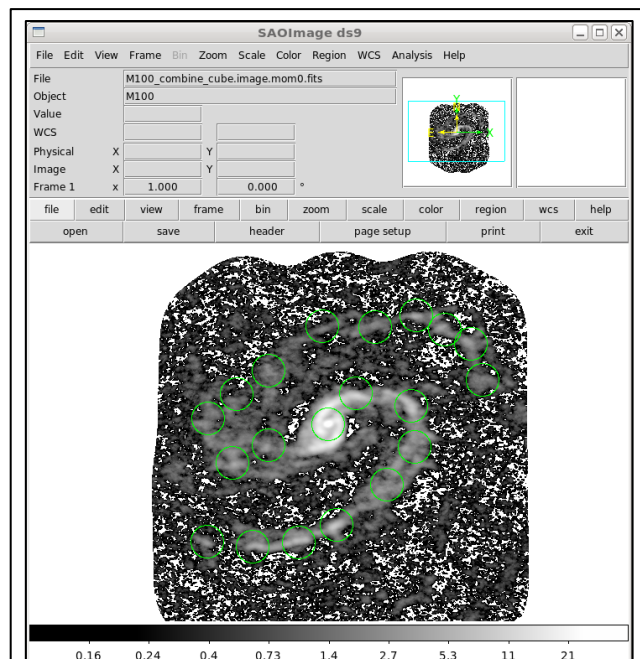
SAOImage ds9

File Edit View Frame Bin Zoom Scale Color Region WCS Analysis Help

File M100_combine_cube.image.mom0.fits
Object M100
Value
WCS
Physical X Y
Image X Y
Frame 1 x 1.000 0.000 °

Y
X
E

file edit view frame bin zoom scale color region wcs help
open save header page setup print exit

0.16 0.24 0.4 0.73 1.4 2.7 5.3 11 21